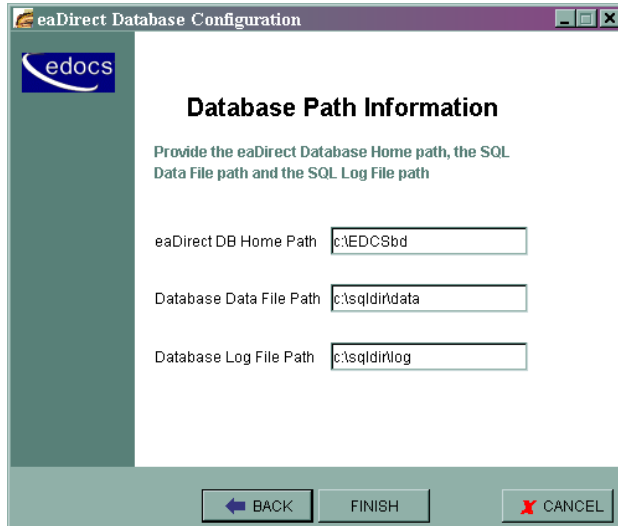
eaDirect Database Configuration

edocs

Database Path Information

Provide the eaDirect Database Home path, the SQL Data File path and the SQL Log File path

eaDirect DB Home Path c:\EDCSbd

Database Data File Path c:\sqldir\data

Database Log File Path c:\sqldir\log

BACK FINISH CANCEL